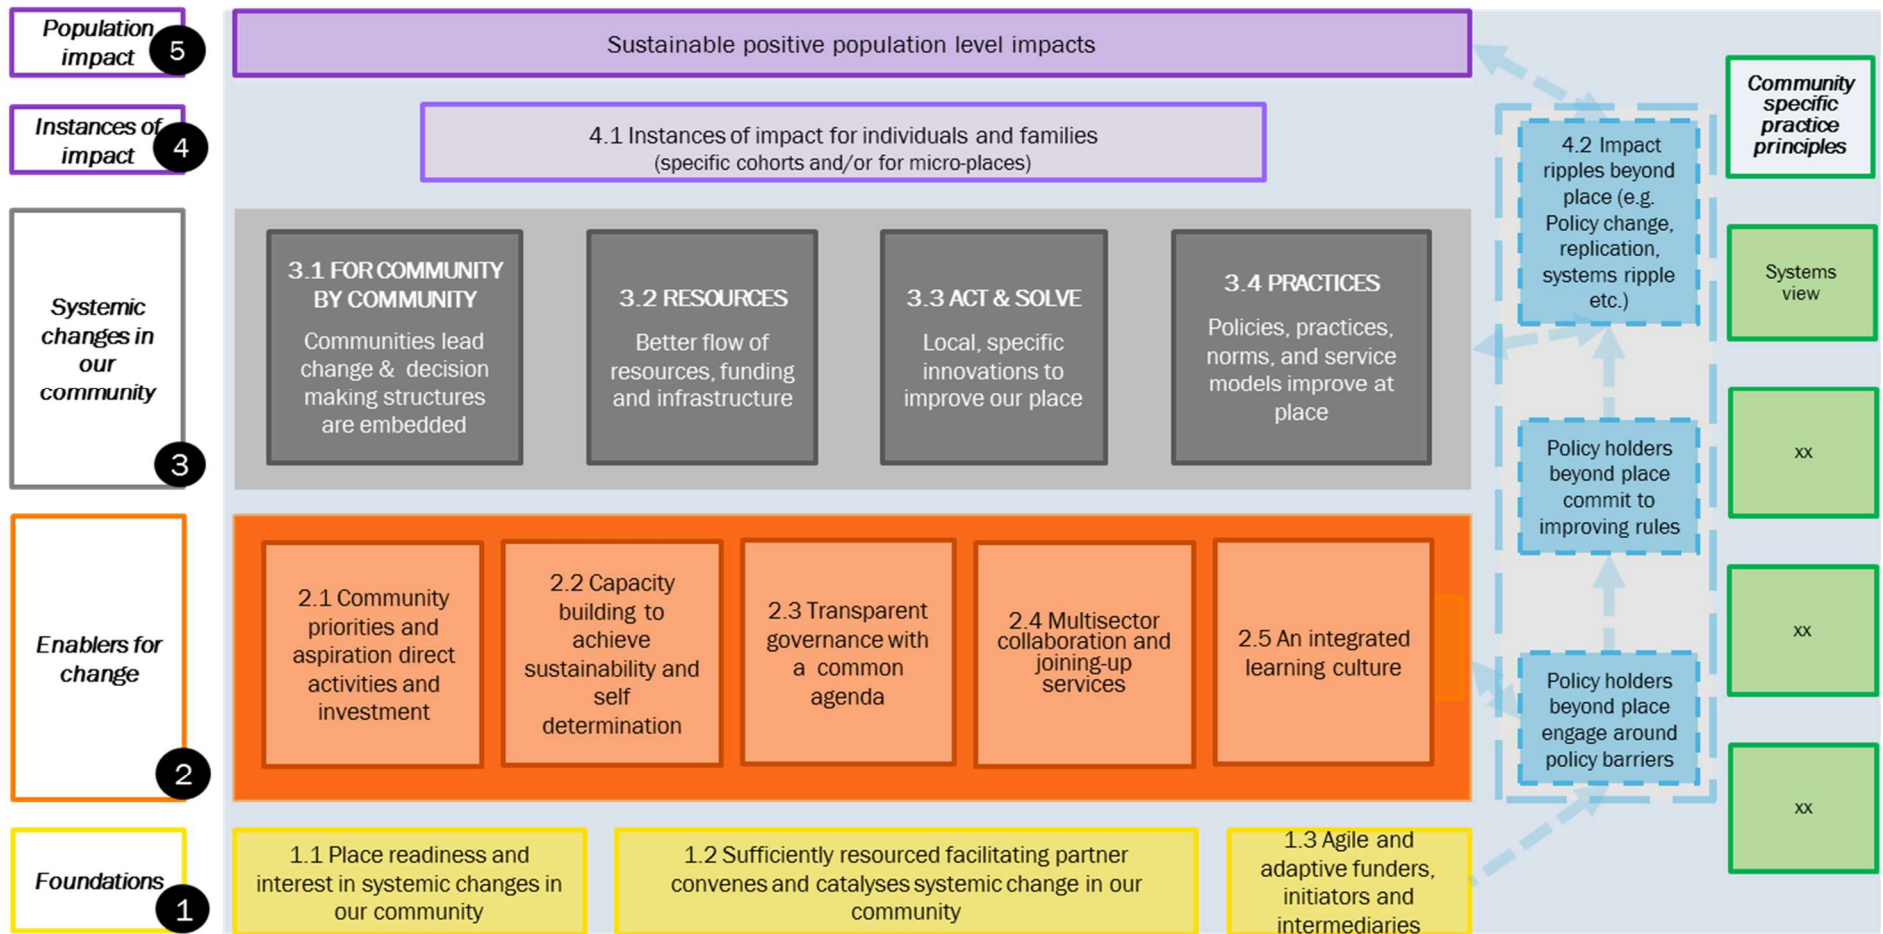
Population impact 5

Sustainable positive population level impacts

Instances of impact 4

4.1 Instances of impact for individuals and families (specific cohorts and/or for micro-places)

Systemic changes in our community 3

3.1 FOR COMMUNITY BY COMMUNITY
Communities lead change & decision making structures are embedded

3.2 RESOURCES
Better flow of resources, funding and infrastructure

3.3 ACT & SOLVE
Local, specific innovations to improve our place

3.4 PRACTICES
Policies, practices, norms, and service models improve at place

Enablers for change 2

2.1 Community priorities and aspiration direct activities and investment

2.2 Capacity building to achieve sustainability and self determination

2.3 Transparent governance with a common agenda

2.4 Multisector collaboration and joining-up services

2.5 An integrated learning culture

Foundations 1

1.1 Place readiness and interest in systemic changes in our community

1.2 Sufficiently resourced facilitating partner convenes and catalyses systemic change in our community

1.3 Agile and adaptive funders, initiators and intermediaries

4.2 Impact ripples beyond place (e.g. Policy change, replication, systems ripple etc.)

Policy holders beyond place commit to improving rules

Policy holders beyond place engage around policy barriers

Community specific practice principles

Systems view

xx

xx

xx